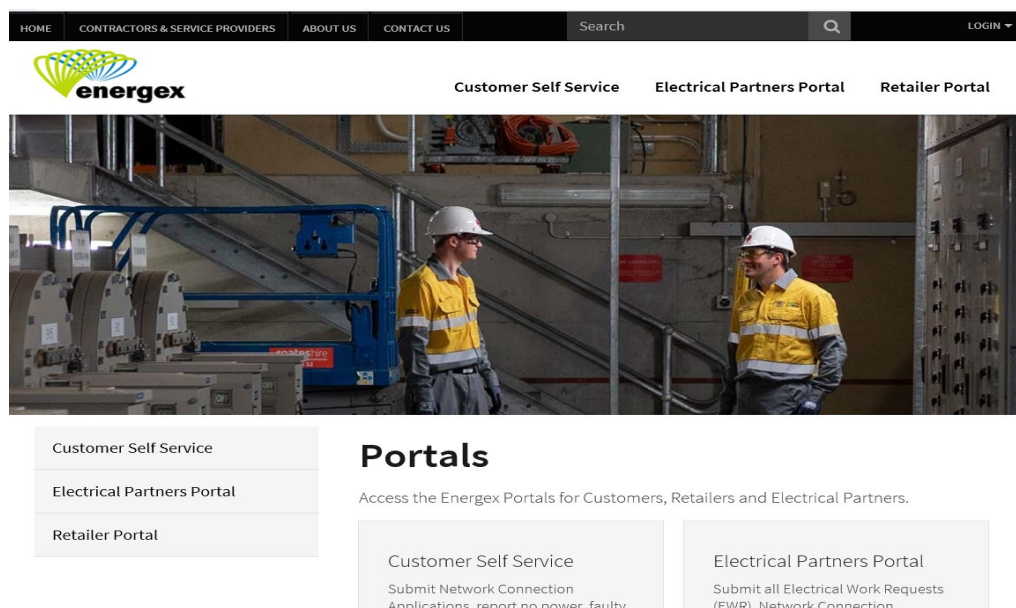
HOME CONTRACTORS & SERVICE PROVIDERS ABOUT US CONTACT US Search LOGIN

energex

Customer Self Service Electrical Partners Portal Retailer Portal

coateshire

Customer Self Service

Electrical Partners Portal

Retailer Portal

Portals

Access the Energex Portals for Customers, Retailers and Electrical Partners.

Customer Self Service

Submit Network Connection Applications, report no power, faulty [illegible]

Electrical Partners Portal

Submit all Electrical Work Requests (EWR), Network Connection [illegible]